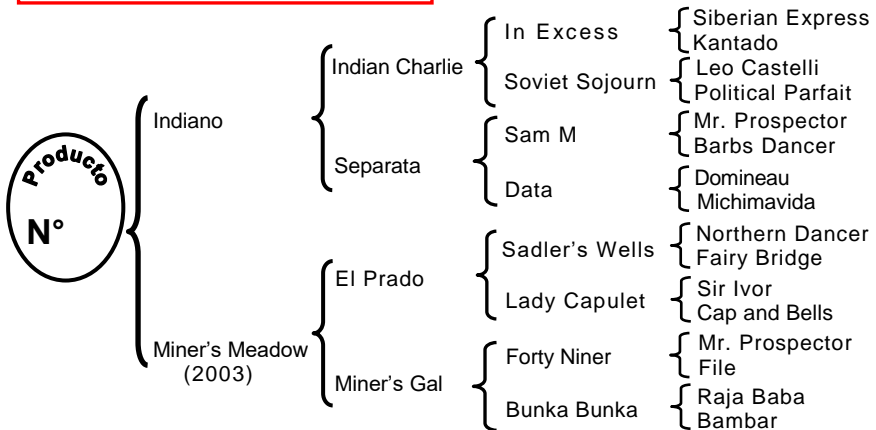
Producto
N°

Indiano
Indian Charlie
In Excess
Siberian Express
Kantado
Soviet Sojourn
Leo Castelli
Political Parfait
Separata
Sam M
Mr. Prospector
Barbs Dancer
Data
Domineau
Michimavida

Miner's Meadow (2003)
El Prado
Sadler's Wells
Northern Dancer
Fairy Bridge
Lady Capulet
Sir Ivor
Cap and Bells
Miner's Gal
Forty Niner
Mr. Prospector
File
Bunka Bunka
Raja Baba
Bambar